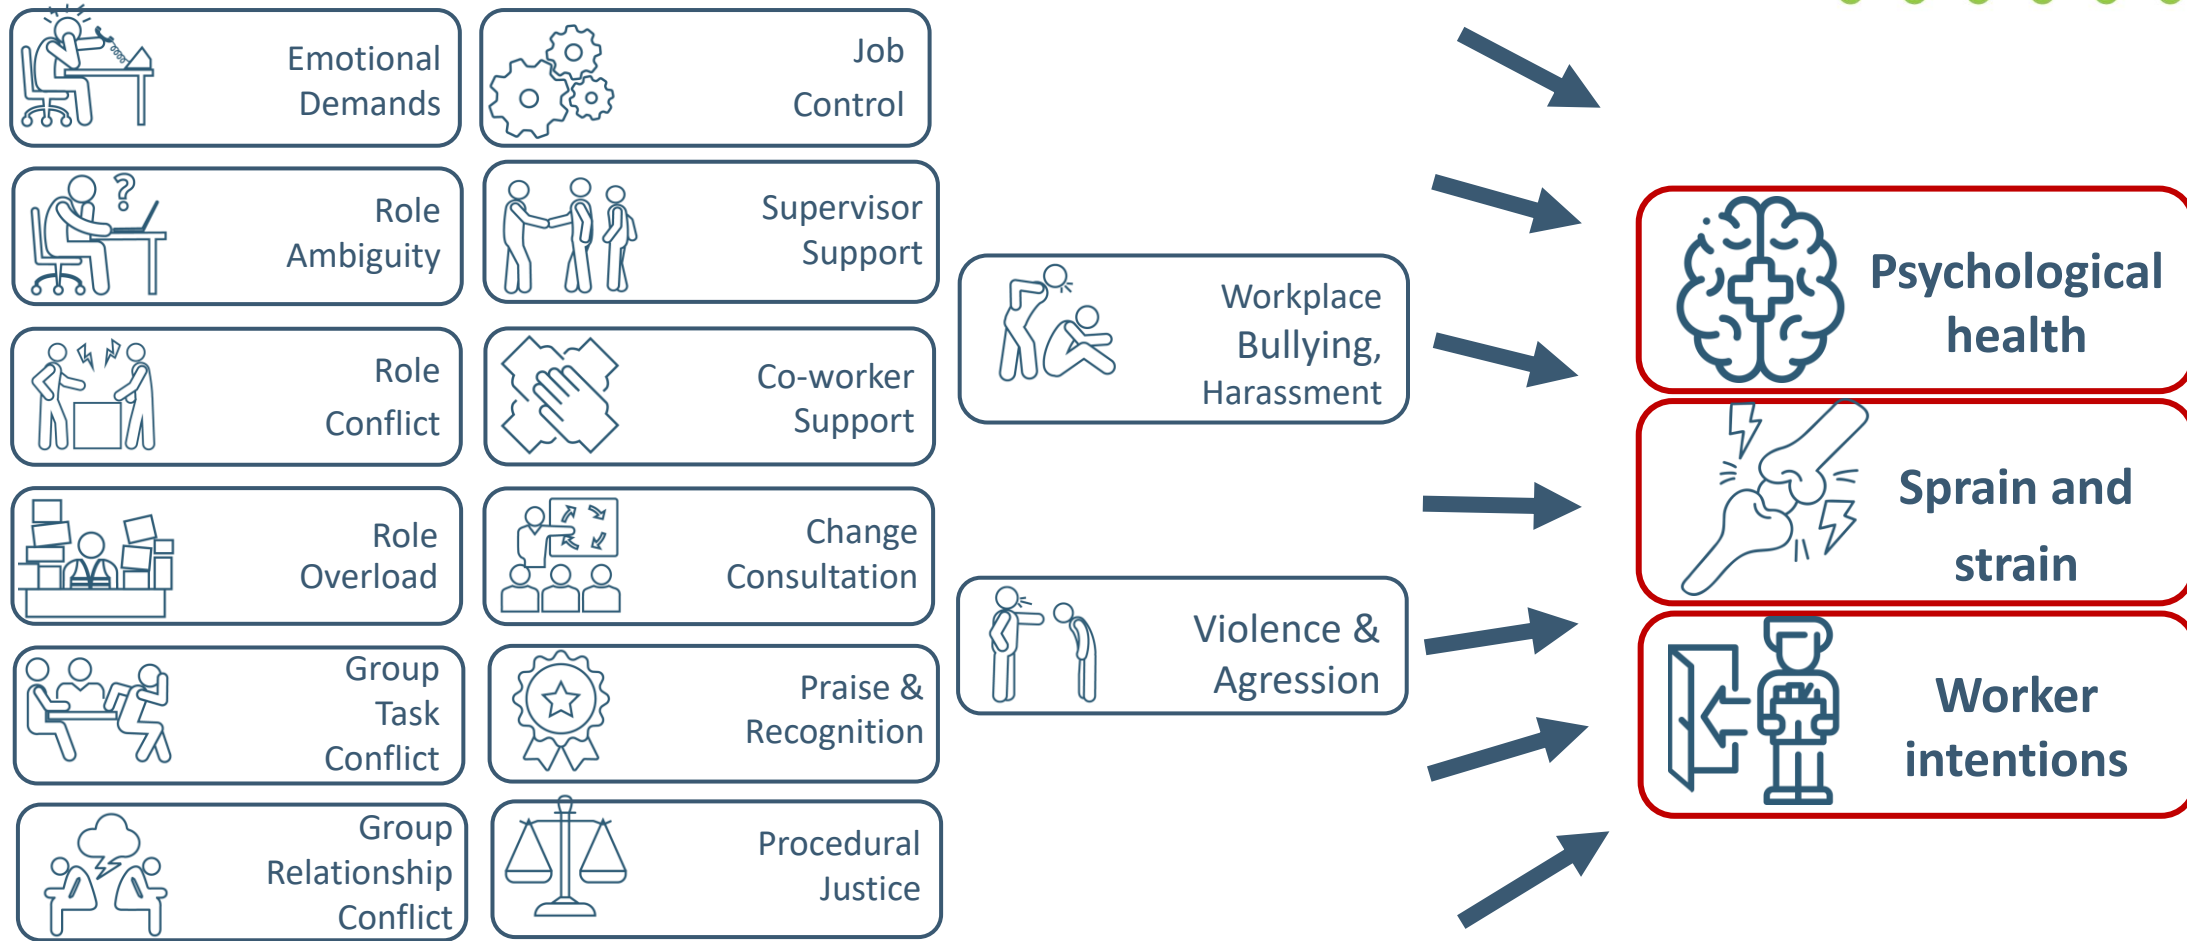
Emotional Demands

Job Control

Role Ambiguity

Supervisor Support

Role Conflict

Co-worker Support

Role Overload

Change Consultation

Group Task Conflict

Praise & Recognition

Group Relationship Conflict

Procedural Justice

Workplace Bullying, Harassment

Violence & Agression

Psychological health

Sprain and strain

Worker intentions